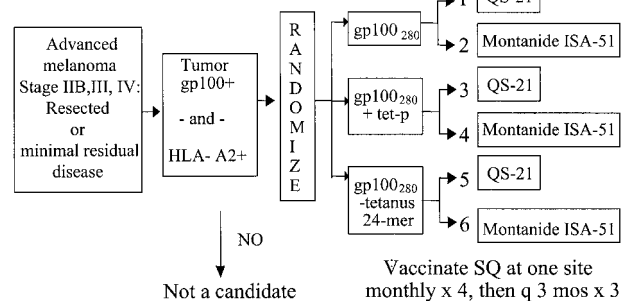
Advanced melanoma Stage IIB,III, IV: Resected or minimal residual disease

Tumor gp100+

- and -

HLA- A2+

NO

Not a candidate

R A N D O M I Z E

$gp100_{280}$

$gp100_{280}$ + tet-p

$gp100_{280}$ -tetanus 24-mer

1 QS-21

2 Montanide ISA-51

3 QS-21

4 Montanide ISA-51

5 QS-21

6 Montanide ISA-51

Vaccinate SQ at one site monthly x 4, then q 3 mos x 3